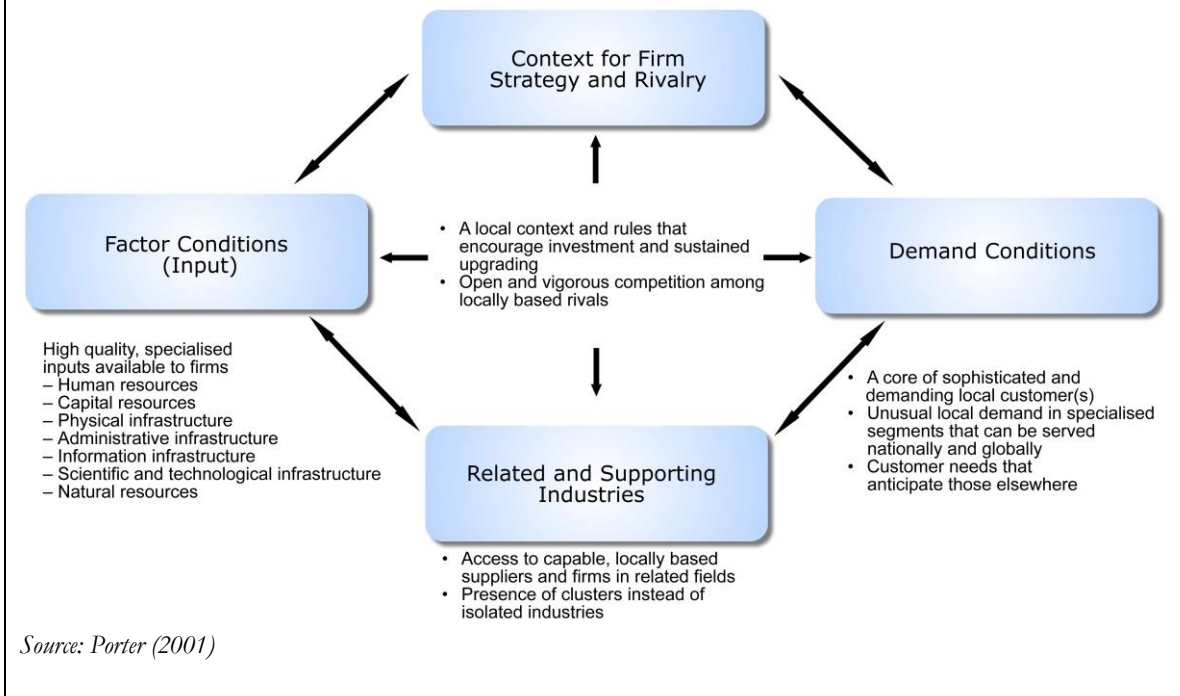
Context for Firm Strategy and Rivalry

Factor Conditions (Input)

• A local context and rules that encourage investment and sustained upgrading
• Open and vigorous competition among locally based rivals

Demand Conditions

High quality, specialised inputs available to firms
– Human resources
– Capital resources
– Physical infrastructure
– Administrative infrastructure
– Information infrastructure
– Scientific and technological infrastructure
– Natural resources

Related and Supporting Industries

• A core of sophisticated and demanding local customer(s)
• Unusual local demand in specialised segments that can be served nationally and globally
• Customer needs that anticipate those elsewhere

• Access to capable, locally based suppliers and firms in related fields
• Presence of clusters instead of isolated industries

Source: Porter (2001)